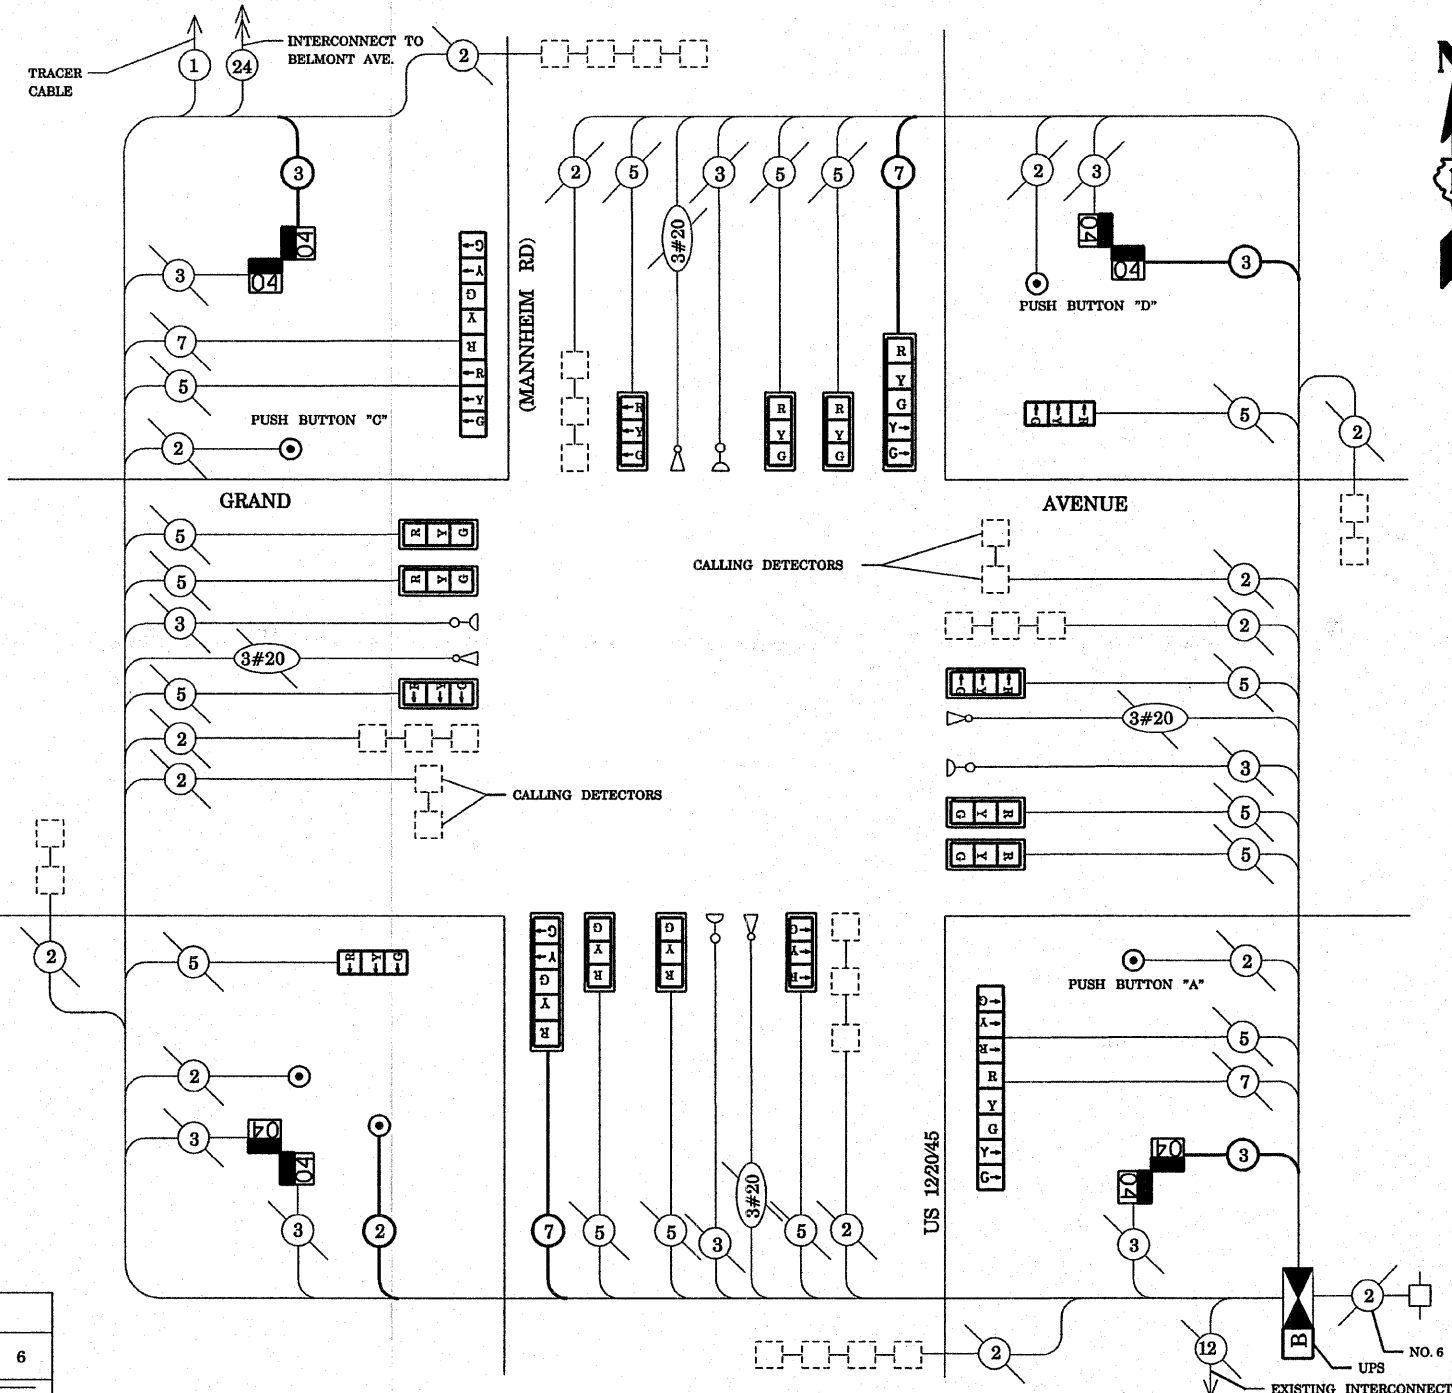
TRACER CABLE

1

24

INTERCONNECT TO BELMONT AVE.

2

3

04

04

3

7

5

2

PUSH BUTTON "C"

G
Y
G
Y
R
R
Y
G

(MANNHEIM RD)

2

5

3#20

3

5

5

7

R
Y
G

R
Y
G

R
Y
G

R
Y
G
Y
G

2

3

04

04

3

PUSH BUTTON "D"

5

2

GRAND

AVENUE

5

5

3

3#20

5

2

2

CALLING DETECTORS

CALLING DETECTORS

2

2

5

3#20

3

5

5

2

5

2

3

04

04

3

2

7

5

5

3

3#20

5

2

G
Y
G
Y
R

G
Y
R

G
Y
R

PUSH BUTTON "A"

2

5

7

R
Y
G

US 12/20/45

04

04

3

3

2

B

12

2

NO. 6

UPS

EXISTING INTERCONNECT

6

N